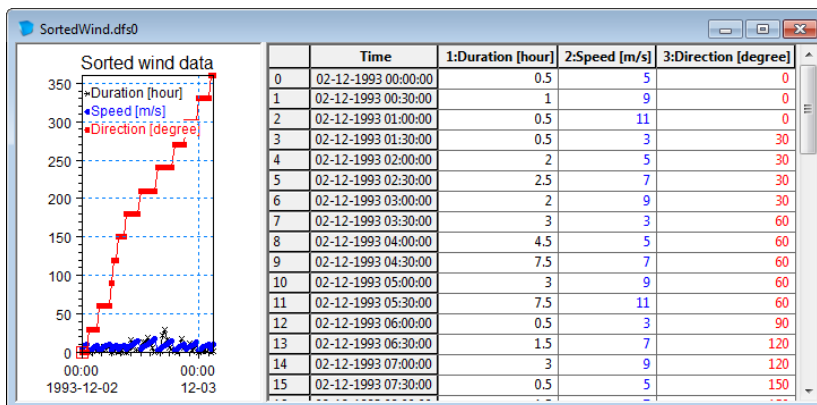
SortedWind.dfs0

Sorted wind data

Duration [hour]
Speed [m/s]
Direction [degree]

350
300
250
200
150
100
50
0

00:00
1993-12-02

00:00
12-03

| | Time | 1:Duration [hour] | 2:Speed [m/s] | 3:Direction [degree] |
|---|---|---|---|---|
| 0 | 02-12-1993 00:00:00 | 0.5 | 5 | 0 |
| 1 | 02-12-1993 00:30:00 | 1 | 9 | 0 |
| 2 | 02-12-1993 01:00:00 | 0.5 | 11 | 0 |
| 3 | 02-12-1993 01:30:00 | 0.5 | 3 | 30 |
| 4 | 02-12-1993 02:00:00 | 2 | 5 | 30 |
| 5 | 02-12-1993 02:30:00 | 2.5 | 7 | 30 |
| 6 | 02-12-1993 03:00:00 | 2 | 9 | 30 |
| 7 | 02-12-1993 03:30:00 | 3 | 3 | 60 |
| 8 | 02-12-1993 04:00:00 | 4.5 | 5 | 60 |
| 9 | 02-12-1993 04:30:00 | 7.5 | 7 | 60 |
| 10 | 02-12-1993 05:00:00 | 3 | 9 | 60 |
| 11 | 02-12-1993 05:30:00 | 7.5 | 11 | 60 |
| 12 | 02-12-1993 06:00:00 | 0.5 | 3 | 90 |
| 13 | 02-12-1993 06:30:00 | 1.5 | 7 | 120 |
| 14 | 02-12-1993 07:00:00 | 3 | 9 | 120 |
| 15 | 02-12-1993 07:30:00 | 0.5 | 5 | 150 |